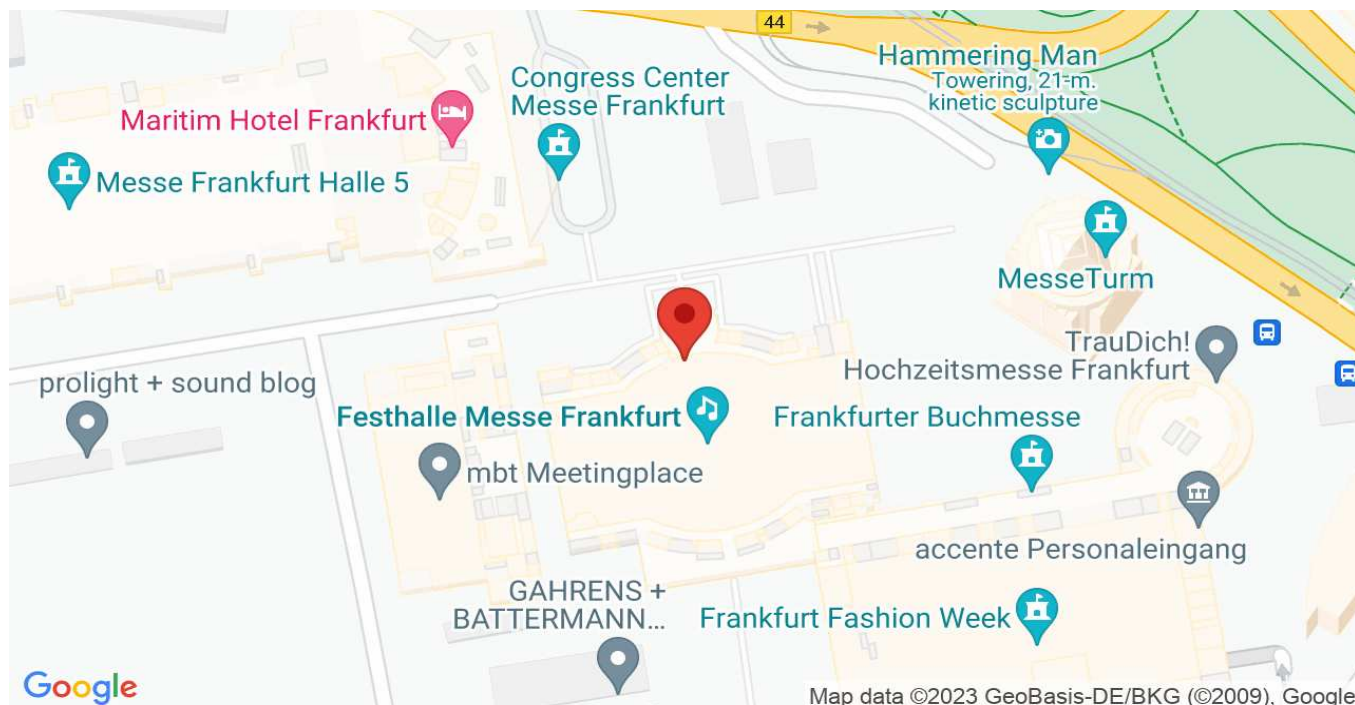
44

Hammering Man
Towering, 21-m. kinetic sculpture

Congress Center Messe Frankfurt

Maritim Hotel Frankfurt

Messe Frankfurt Halle 5

MesseTurm

TrauDich! Hochzeitsmesse Frankfurt

prolight + sound blog

Festhalle Messe Frankfurt

Frankfurter Buchmesse

mbt Meetingplace

accente Personaleingang

GAHRENS + BATTERMANN...

Frankfurt Fashion Week

Google

Map data ©2023 GeoBasis-DE/BKG (©2009), Google